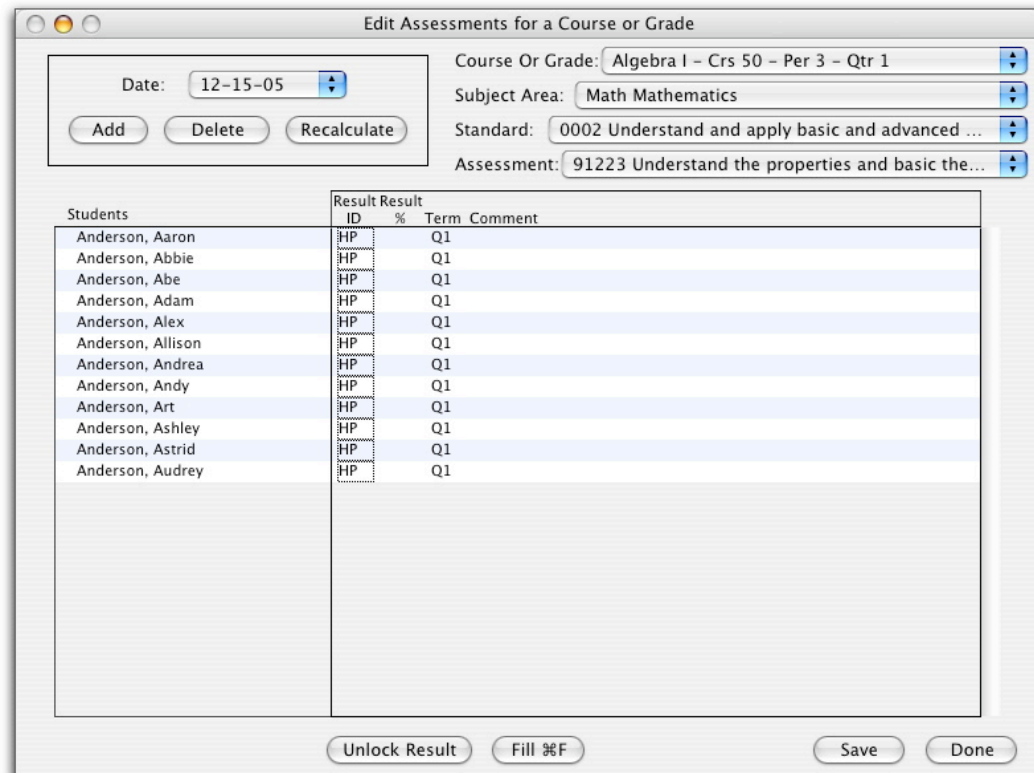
Edit Assessments for a Course or Grade

Date: 12-15-05

Add Delete Recalculate

Course Or Grade: Algebra I - Crs 50 - Per 3 - Qtr 1

Subject Area: Math Mathematics

Standard: 0002 Understand and apply basic and advanced ...

Assessment: 91223 Understand the properties and basic the...

| Students | Result ID | Result % | Term | Comment |
|---|---|---|---|---|
| Anderson, Aaron | HP | | Q1 | |
| Anderson, Abbie | HP | | Q1 | |
| Anderson, Abe | HP | | Q1 | |
| Anderson, Adam | HP | | Q1 | |
| Anderson, Alex | HP | | Q1 | |
| Anderson, Allison | HP | | Q1 | |
| Anderson, Andrea | HP | | Q1 | |
| Anderson, Andy | HP | | Q1 | |
| Anderson, Art | HP | | Q1 | |
| Anderson, Ashley | HP | | Q1 | |
| Anderson, Astrid | HP | | Q1 | |
| Anderson, Audrey | HP | | Q1 | |

Unlock Result Fill ⌘F Save Done